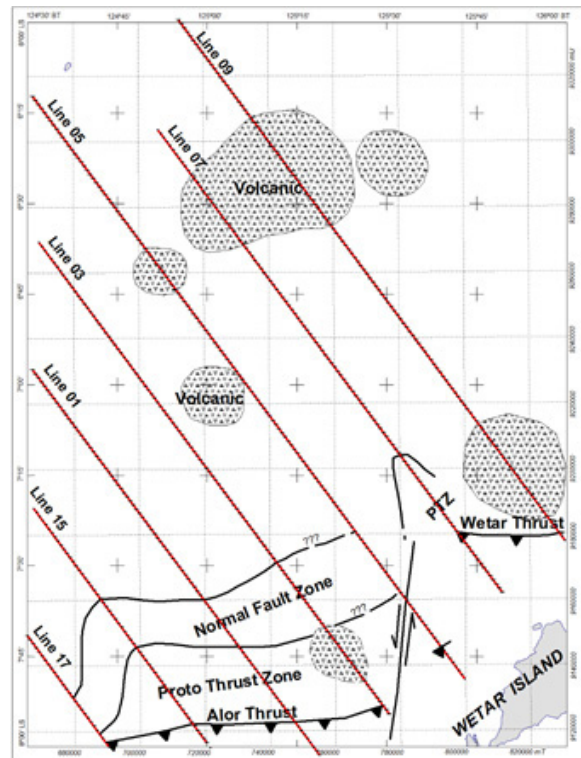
124°30' BT
124°45'
125°00'
125°15'
125°30'
125°45'
126°00' BT
6°00' LS
6°15'
6°30'
6°45'
7°00'
7°15'
7°30'
7°45'
8°00' LS
Line 09
Line 05
Line 07
Volcanic
Line 03
Line 01
Volcanic
Line 15
Line 17
PTZ
Wetar Thrust
???
Normal Fault Zone
???
Proto Thrust Zone
Alor Thrust
WETAR ISLAND
680000
700000
720000
740000
760000
780000
800000
820000 mT
9320000 mU
9300000
9280000
9260000
9240000
9220000
9200000
9180000
9160000
9140000
9120000